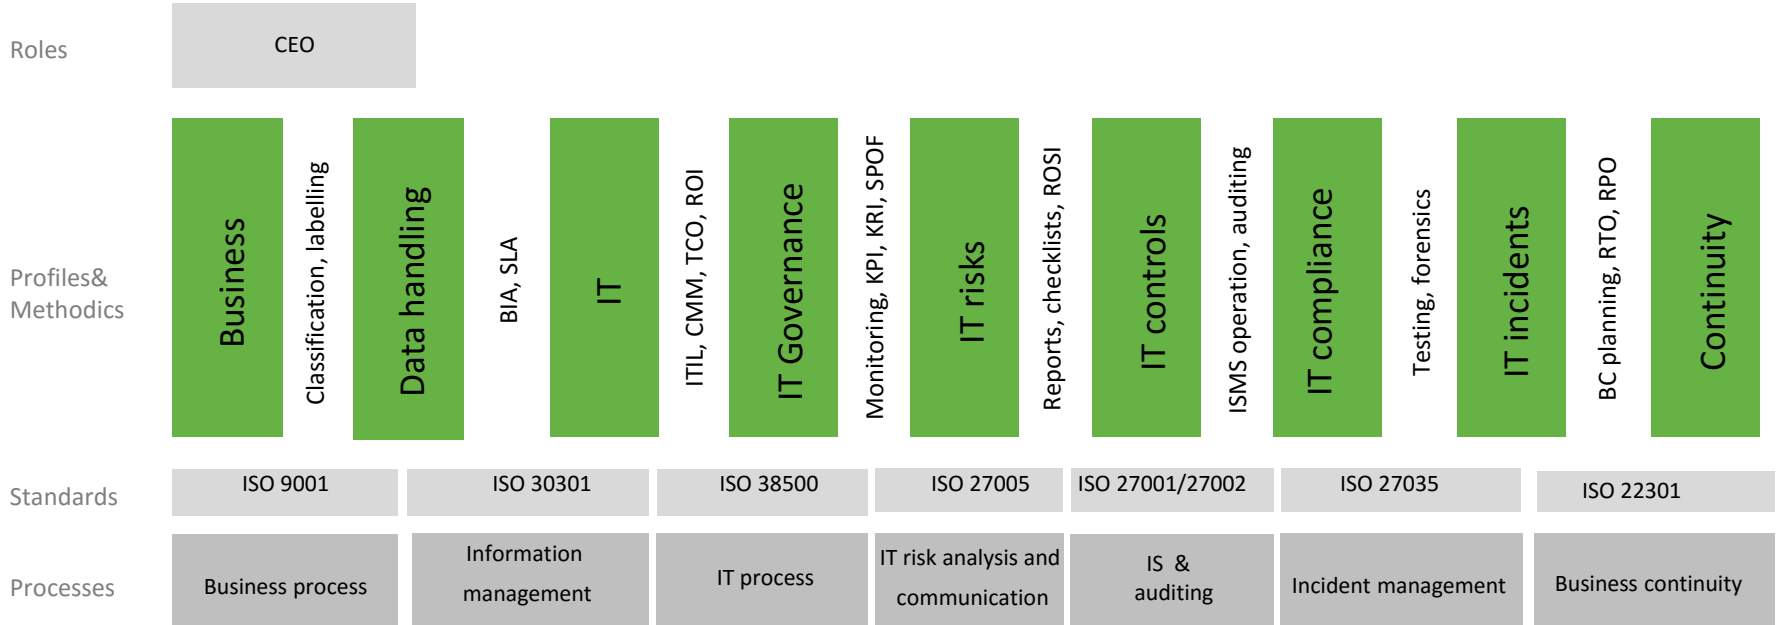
Roles

CEO

Profiles&
Methodics

Business

Classification, labelling

Data handling

BIA, SLA

IT

ITIL, CMM, TCO, ROI

IT Governance

Monitoring, KPI, KRI, SPOF

IT risks

Reports, checklists, ROSI

IT controls

ISMS operation, auditing

IT compliance

Testing, forensics

IT incidents

BC planning, RTO, RPO

Continuity

Standards

| ISO 9001 | ISO 30301 | ISO 38500 | ISO 27005 | ISO 27001/27002 | ISO 27035 | ISO 22301 |
|---|---|---|---|---|---|---|

Processes

| Business process | Information management | IT process | IT risk analysis and communication | IS & auditing | Incident management | Business continuity |
|---|---|---|---|---|---|---|